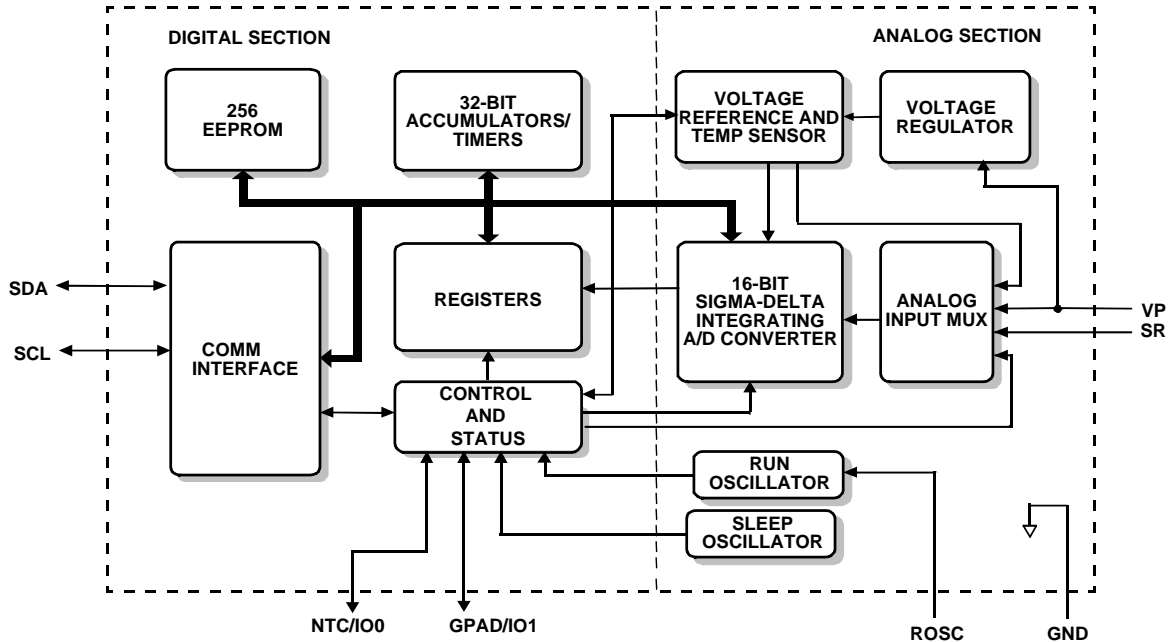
DIGITAL SECTION

ANALOG SECTION

256 EEPROM

32-BIT ACCUMULATORS/ TIMERS

VOLTAGE REFERENCE AND TEMP SENSOR

VOLTAGE REGULATOR

SDA

SCL

COMM INTERFACE

REGISTERS

16-BIT SIGMA-DELTA INTEGRATING A/D CONVERTER

ANALOG INPUT MUX

VP

SR

CONTROL AND STATUS

RUN OSCILLATOR

SLEEP OSCILLATOR

NTC/IO0

GPAD/IO1

ROSC

GND